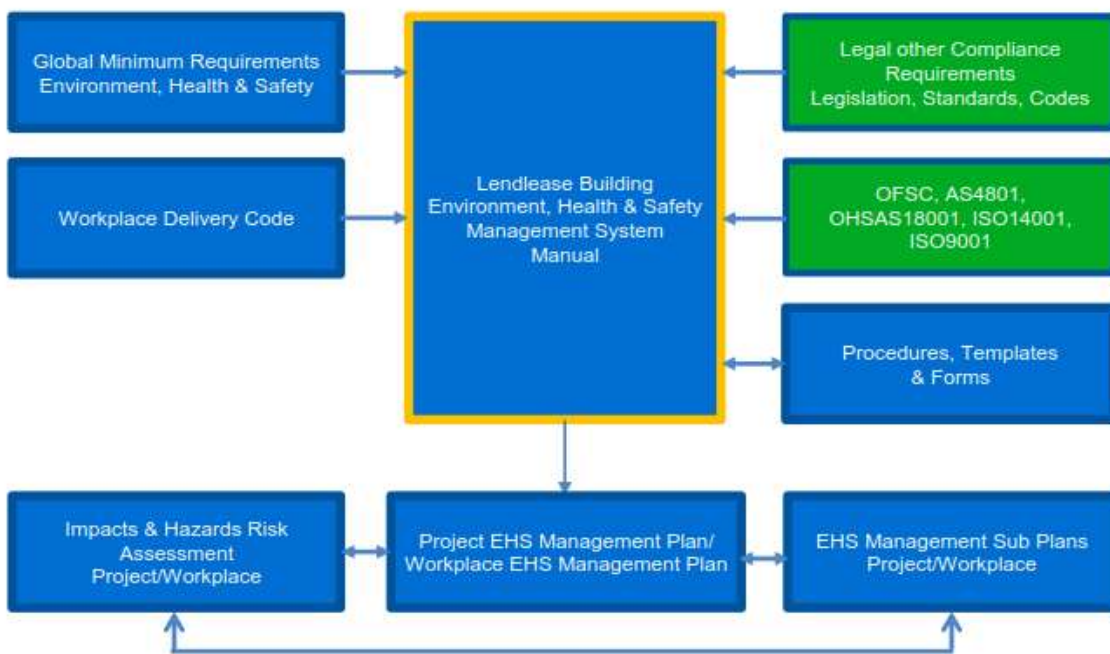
Global Minimum Requirements
Environment, Health & Safety

Lendlease Building
Environment, Health & Safety
Management System
Manual

Legal other Compliance
Requirements
Legislation, Standards, Codes

Workplace Delivery Code

OFSC, AS4801,
OHSAS18001, ISO14001,
ISO9001

Procedures, Templates
& Forms

Impacts & Hazards Risk
Assessment
Project/Workplace

Project EHS Management Plan/
Workplace EHS Management Plan

EHS Management Sub Plans
Project/Workplace